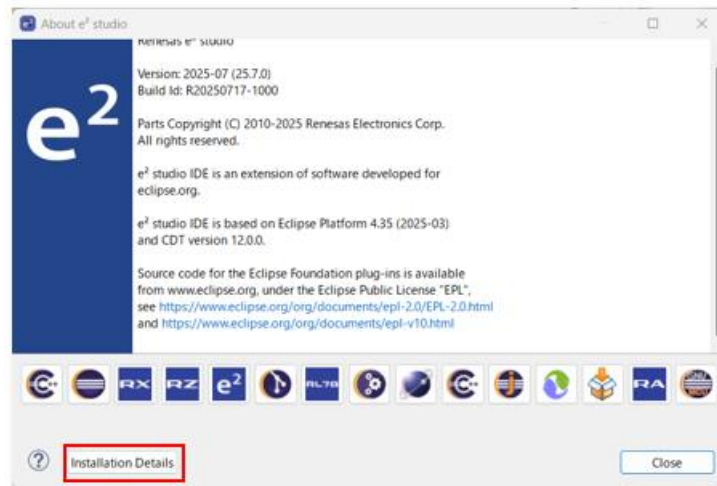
About e² studio

e²

Renesas e² studio

Version: 2025-07 (25.7.0)
Build Id: R20250717-1000

Parts Copyright (C) 2010-2025 Renesas Electronics Corp. All rights reserved.

e² studio IDE is an extension of software developed for eclipse.org.

e² studio IDE is based on Eclipse Platform 4.35 (2025-03) and CDT version 12.0.0.

Source code for the Eclipse Foundation plug-ins is available from www.eclipse.org, under the Eclipse Public License "EPL", see https://www.eclipse.org/org/documents/epl-2.0/EPL-2.0.html and https://www.eclipse.org/org/documents/epl-v10.html

RX RZ e² RL78 RA

Installation Details

Close